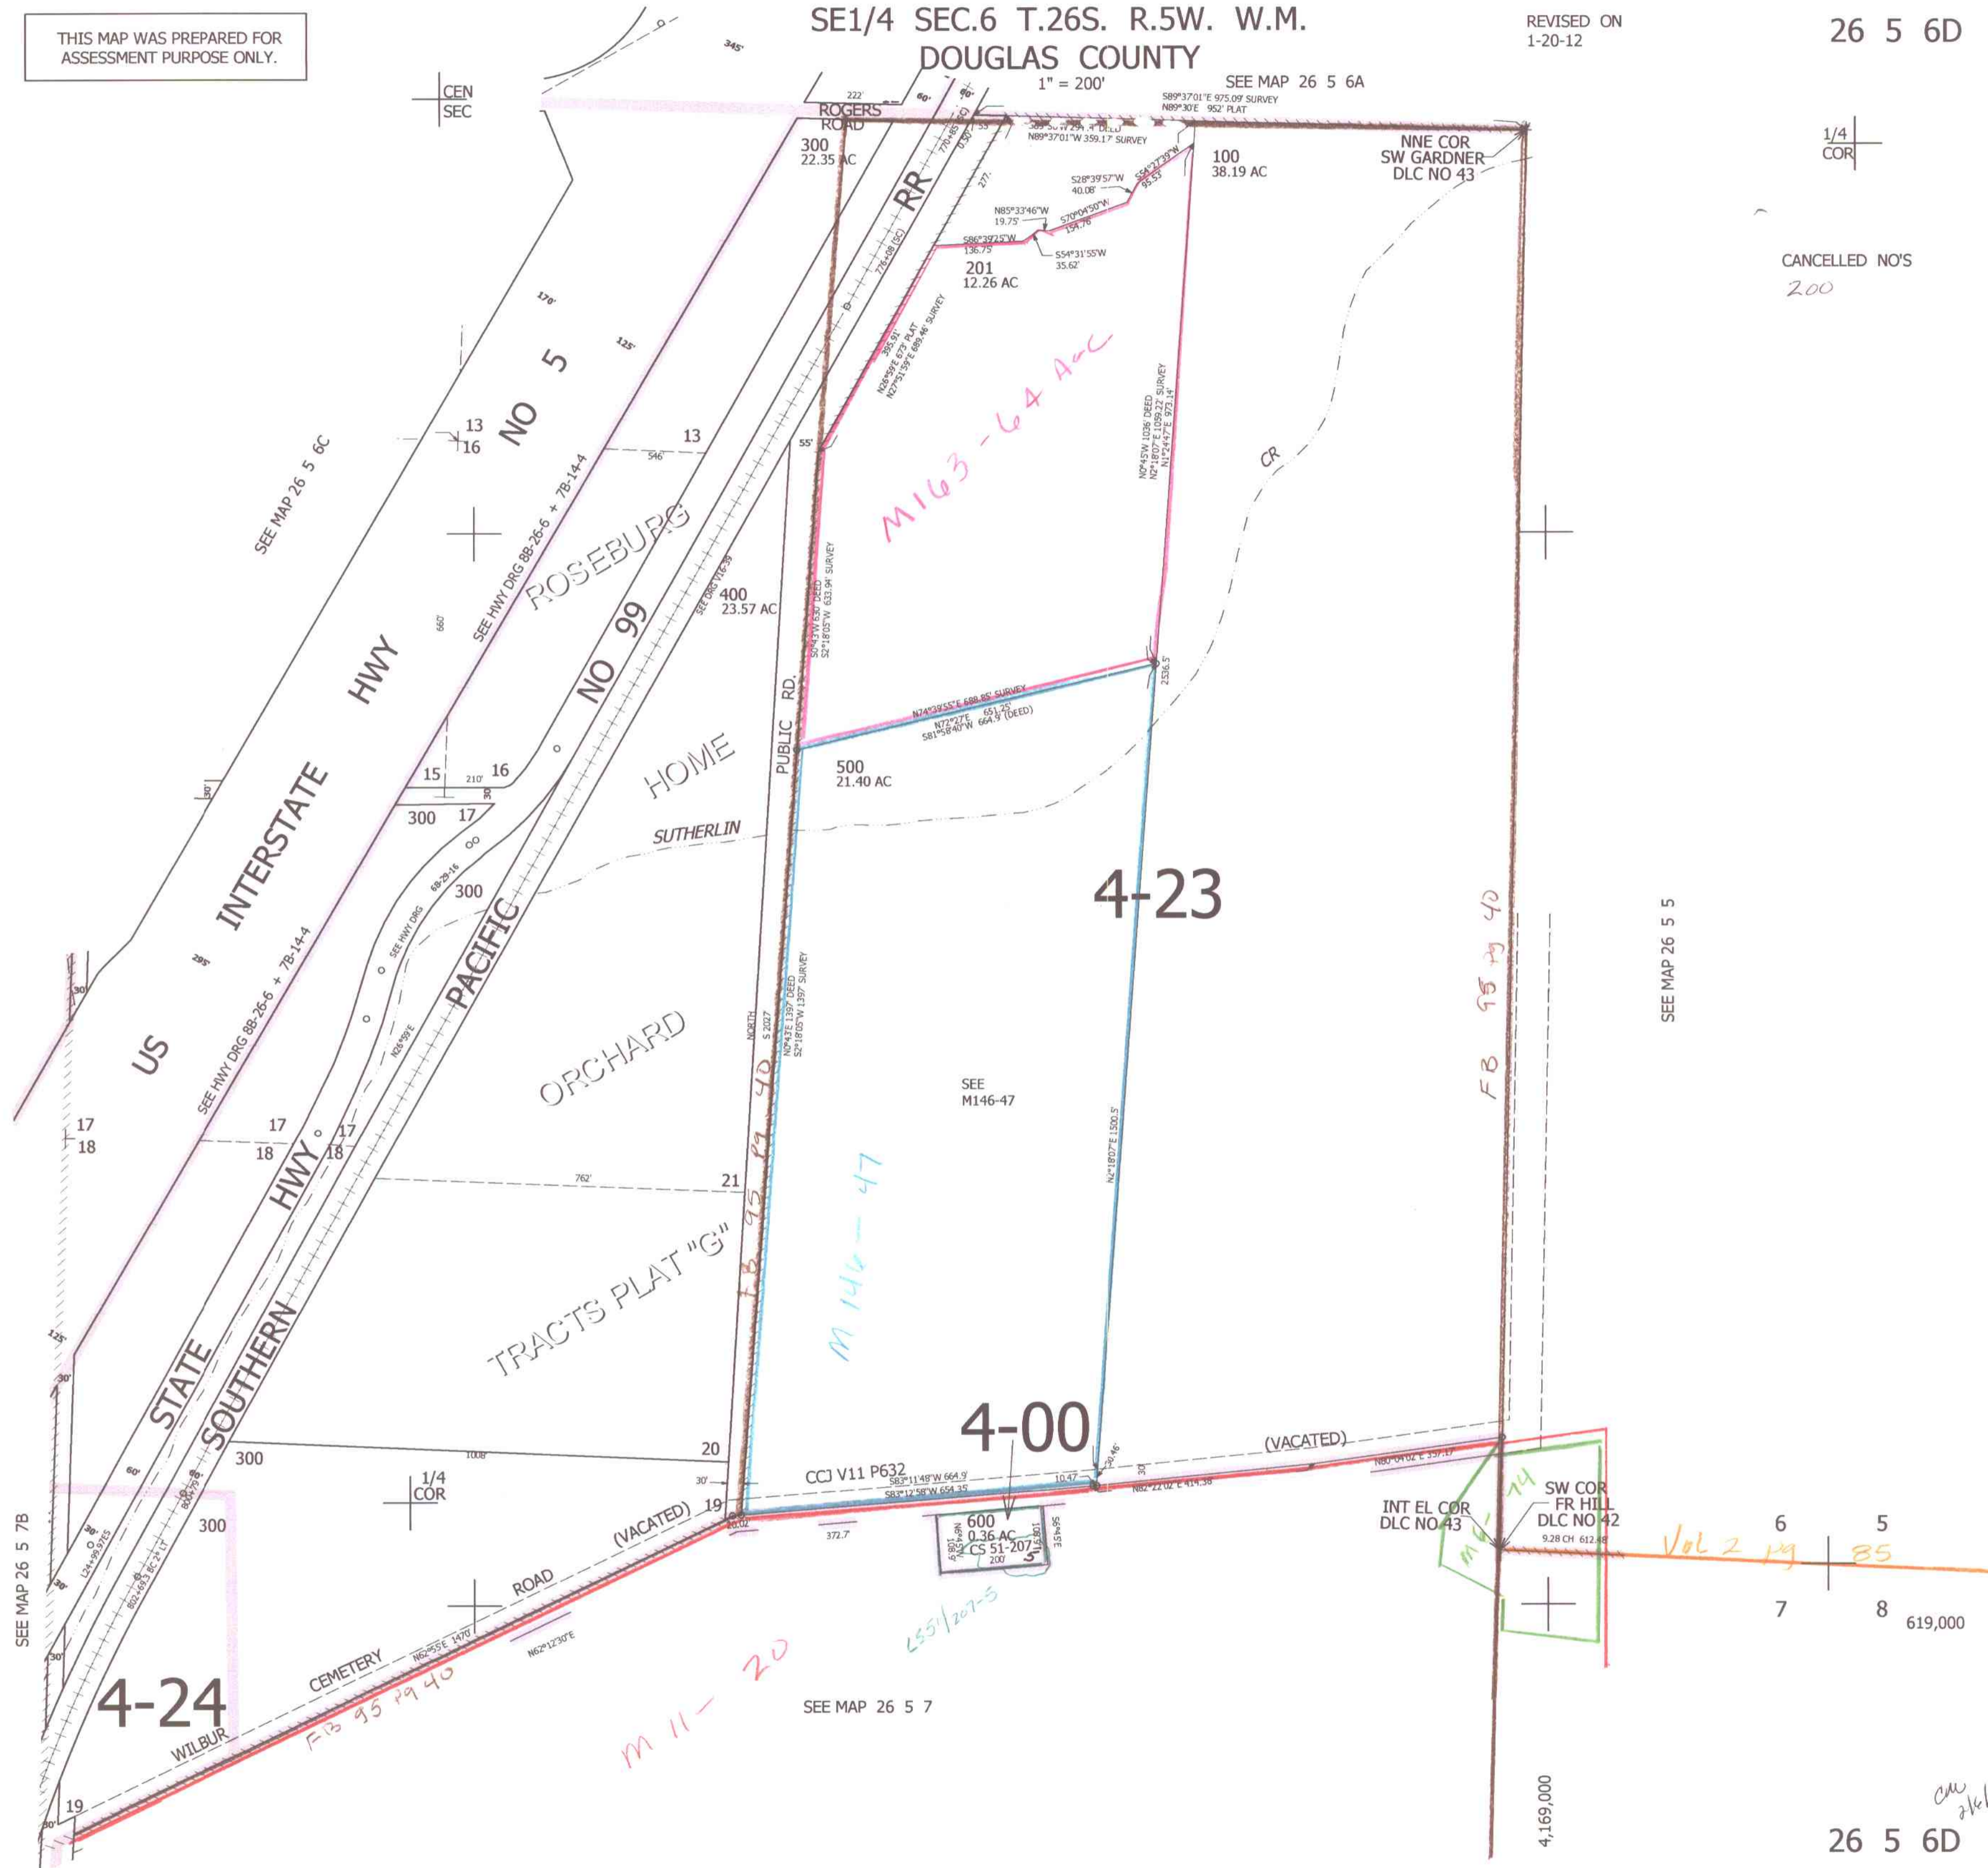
THIS MAP WAS PREPARED FOR ASSESSMENT PURPOSE ONLY.

SE1/4 SEC.6 T.26S. R.5W. W.M.
DOUGLAS COUNTY
1" = 200'

REVISED ON
1-20-12

26 5 6D

CEN
SEC

SEE MAP 26 5 6A

S89°37'01"E 975.09' SURVEY
N89°30'E 952' PLAT

N89°37'01"W 359.17' SURVEY

ROGERS
ROAD

222'
60'
60'
345'

300
22.35 AC

RR

100
38.19 AC

NNE COR
SW GARDNER
DLC NO 43

1/4
COR

S28°39'57"W
40.08'
S54°27'39"W
95.53'
N85°33'46"W
19.75'
S70°04'50"W
154.76'
S86°39'25"W
136.75'
S54°31'55"W
35.62'

201
12.26 AC

CANCELLED NO'S
200

395.61'
N28°59'E 673' PLAT
N27°51'55"E 689.46' SURVEY

M163-64 Acc

N0°45'W 1036' DEED
N2°18'07"E 1059.22' SURVEY
N1°24'47"E 973.14'

CR

170'
125'

13
16
NO 5
13
546'
55'

SEE MAP 26 5 6C

ROSEBURG

SEE HWY DRG 8B-26-6 + 7B-14-4

400
23.57 AC

S0°43'W 630' DEED
S2°18'05"W 633.94' SURVEY

660'

HWY

NO 99

PUBLIC RD.

N74°39'55"E 688.85' SURVEY
N72°27'E 651.25'
S81°58'40"W 664.9' (DEED)

2536.5'

HOME

500
21.40 AC

15
210'
16
300
17

INTERSTATE

SUTHERLIN

300

4-23

PACIFIC

SEE HWY DRG
68-29-16

295'
30'

US

SEE HWY DRG 8B-26-6 + 7B-14-4

N26°59'E

ORCHARD

NORTH
S 2027

N0°43'E 1397' DEED
S2°18'05"W 1397' SURVEY

SEE
M146-47

SEE MAP 26 5 5

FB 95 pg 40

17
18
17
18
17
18

762'
21

N2°18'07"E 1500.5'

M146-47

FB 95 pg 40

TRACTS PLAT "G"

STATE

SOUTHERN

HWY

125'
30'

4-00

20
1008'
300

1/4
COR

30'
19

CCJ V11 P632
S83°11'48"W 664.9'
S83°12'58"W 654.35'

10.47
30.46'

(VACATED)

N80°04'02"E 397.17'
N82°22'02"E 414.38'

(VACATED)

300

20.02
372.7'

600
0.36 AC
CS 51-207
200'
N64°35'E 108.5'
108.5'
3.54.95'

CS51/207-5

INT EL COR
DLC NO 43

SW COR
FR HILL
DLC NO 42
9.28 CH 612.48'

M6-74

6
5
7
8

Vol 2 pg 85

619,000

SEE MAP 26 5 7B

L24+99.97ES
802+69.3 8C2 LT
800+70.6

ROAD

N62°55'E 1470'
N62°12'30"E

CEMETERY

4-24

WILBUR

FB 95 pg 40

M11-20

SEE MAP 26 5 7

19

4,169,000

cm
2/6

26 5 6D